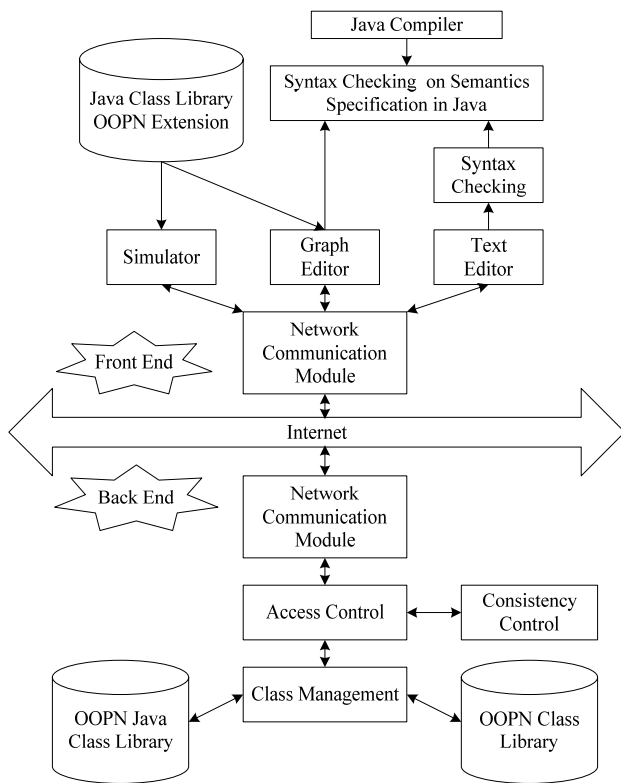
Java Compiler

Java Class Library OOPN Extension

Syntax Checking on Semantics Specification in Java

Syntax Checking

Simulator

Graph Editor

Text Editor

Front End

Network Communication Module

Internet

Back End

Network Communication Module

Access Control

Consistency Control

OOPN Java Class Library

Class Management

OOPN Class Library